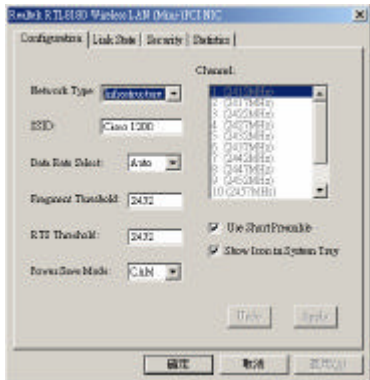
Realtek RTL8180 Wireless LAN (Mini-PCI) NIC

Configuration | Link State | Security | Statistics

Network Type: Infrastructure

SSID: Cisco 1200

Data Rate Select: Auto

Fragment Threshold: 2432

RTS Threshold: 2432

Power Save Mode: CAM

Channel:
1 (2412MHz)
2 (2417MHz)
3 (2422MHz)
4 (2427MHz)
5 (2432MHz)
6 (2437MHz)
7 (2442MHz)
8 (2447MHz)
9 (2452MHz)
10 (2457MHz)

Use Short Preamble

Show Icon in System Tray

Undo

Apply

確定

取消

套用(A)